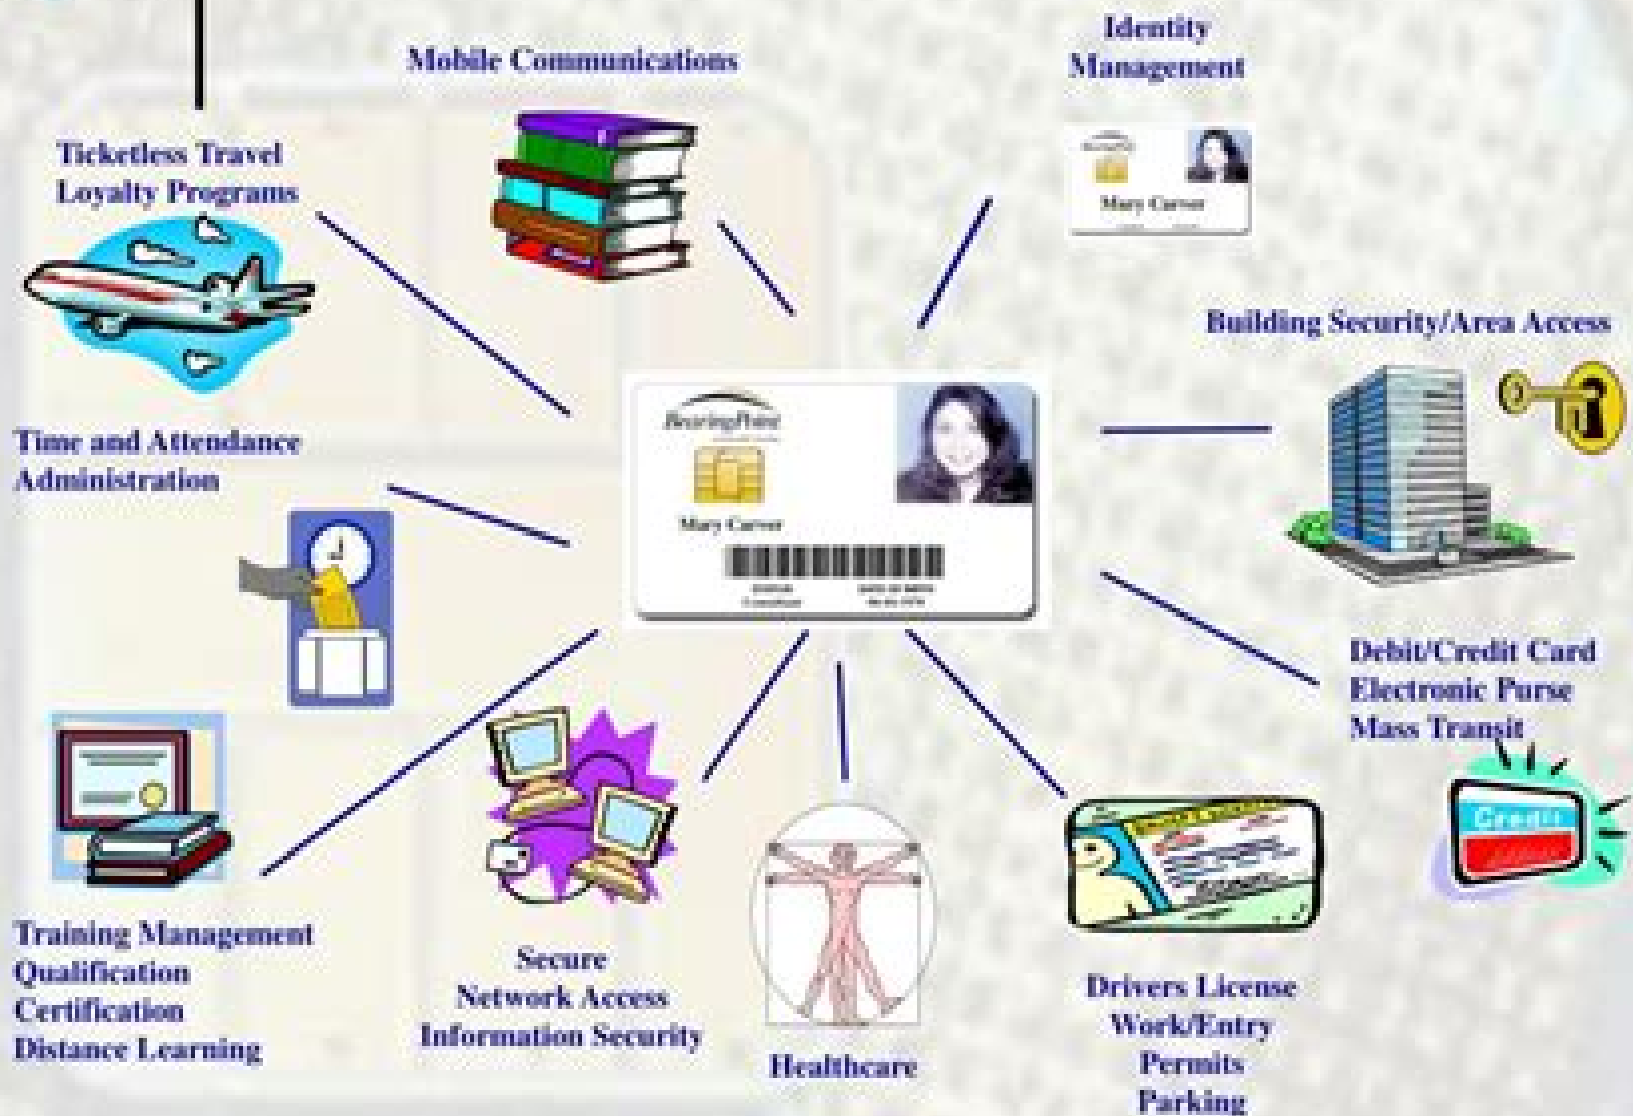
Mobile Communications

Identity Management

Mary Carver

Ticketless Travel
Loyalty Programs

Building Security/Area Access

BearingPoint

Mary Carver

Time and Attendance Administration

Debit/Credit Card
Electronic Purse
Mass Transit

Credit

Training Management
Qualification
Certification
Distance Learning

Secure
Network Access
Information Security

Healthcare

Drivers License
Work/Entry
Permits
Parking